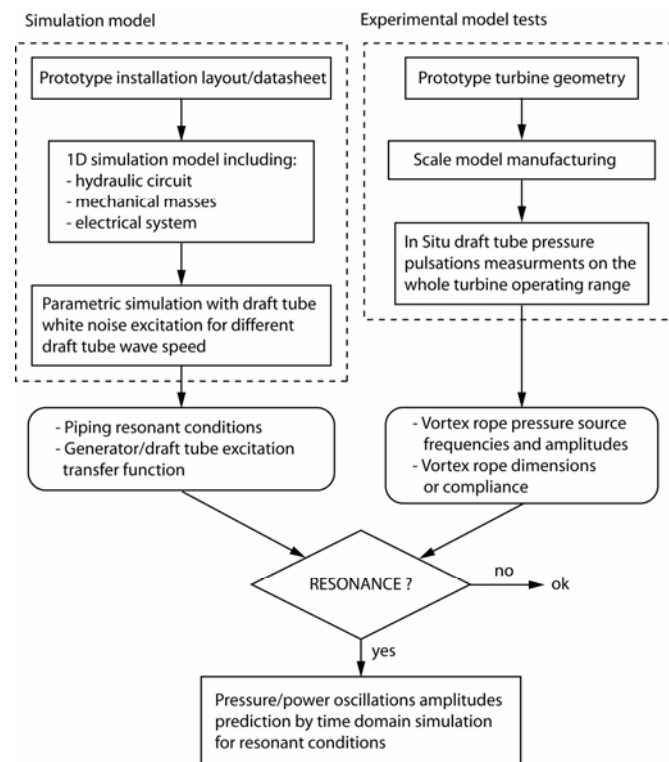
Simulation model

Prototype installation layout/datasheet

1D simulation model including:
- hydraulic circuit
- mechanical masses
- electrical system

Parametric simulation with draft tube white noise excitation for different draft tube wave speed

- Piping resonant conditions
- Generator/draft tube excitation transfer function

Experimental model tests

Prototype turbine geometry

Scale model manufacturing

In Situ draft tube pressure pulsations measurments on the whole turbine operating range

- Vortex rope pressure source frequencies and amplitudes
- Vortex rope dimensions or compliance

RESONANCE ?

no

ok

yes

Pressure/power oscillations amplitudes prediction by time domain simulation for resonant conditions